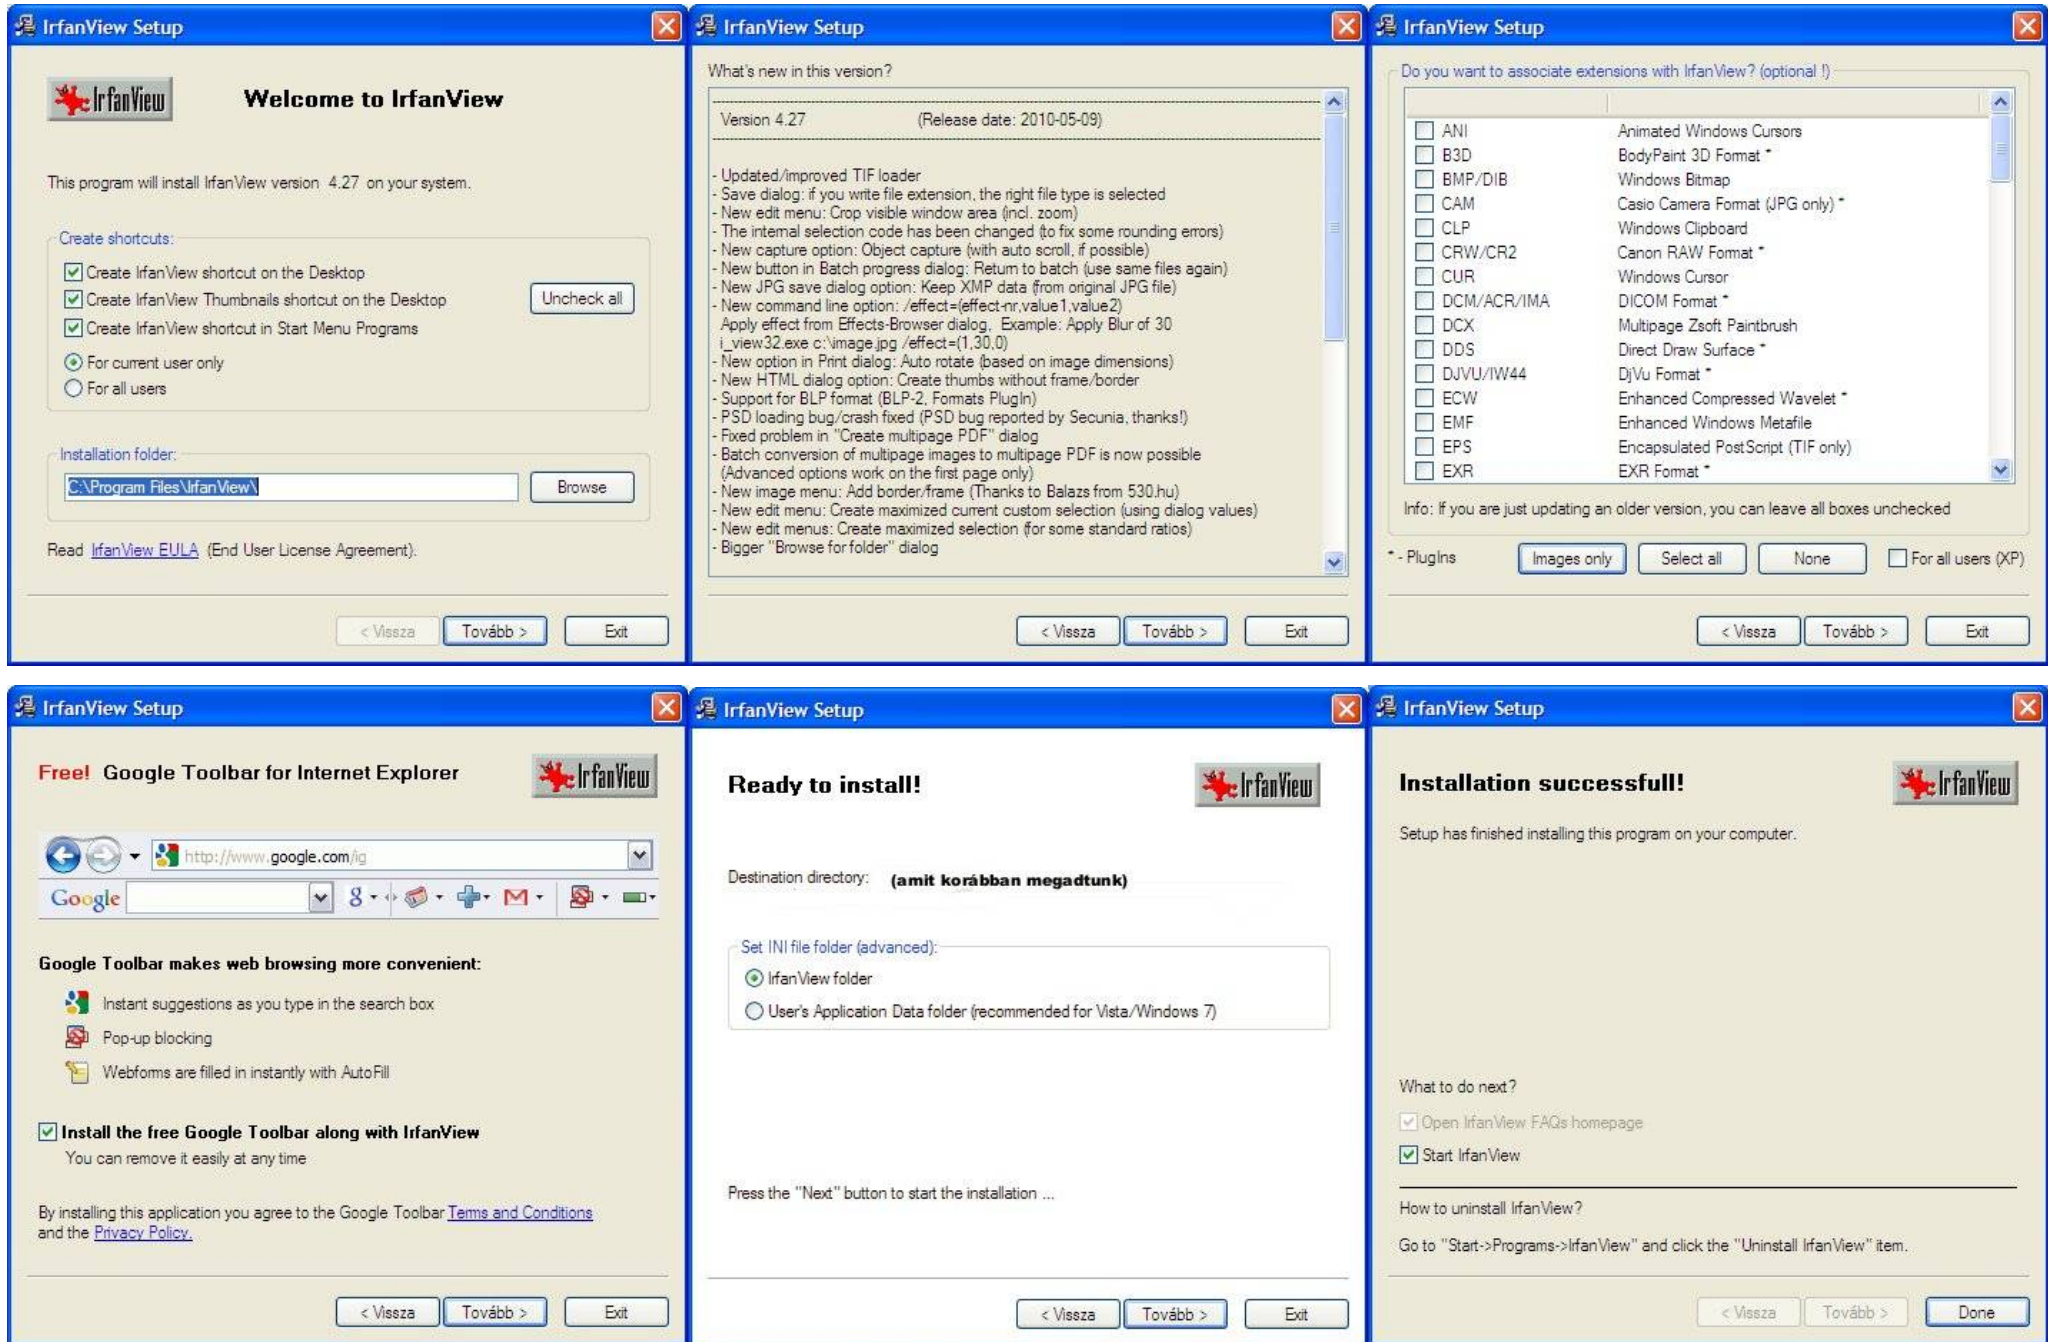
IrfanView Setup

IrfanView

Welcome to IrfanView

This program will install IrfanView version 4.27 on your system.

Create shortcuts:

Create IrfanView shortcut on the Desktop
Create IrfanView Thumbnails shortcut on the Desktop
Create IrfanView shortcut in Start Menu Programs

Uncheck all

For current user only
For all users

Installation folder:

C:\Program Files\IrfanView\

Browse

Read IrfanView EULA (End User License Agreement).

< Vissza  Tovább >  Exit

IrfanView Setup

What's new in this version?

Version 4.27 (Release date: 2010-05-09)

- Updated/improved TIF loader
- Save dialog: if you write file extension, the right file type is selected
- New edit menu: Crop visible window area (incl. zoom)
- The internal selection code has been changed (to fix some rounding errors)
- New capture option: Object capture (with auto scroll, if possible)
- New button in Batch progress dialog: Return to batch (use same files again)
- New JPG save dialog option: Keep XMP data from original JPG file)
- New command line option: /effect=(effect-nr,value1,value2)
Apply effect from Effects-Browser dialog, Example: Apply Blur of 30
i_view32.exe c:\image.jpg /effect=(1,30,0)
- New option in Print dialog: Auto rotate (based on image dimensions)
- New HTML dialog option: Create thumbs without frame/border
- Support for BLP format (BLP-2, Formats PlugIn)
- PSD loading bug/crash fixed (PSD bug reported by Secunia, thanks!)
- Fixed problem in "Create multipage PDF" dialog
- Batch conversion of multipage images to multipage PDF is now possible
(Advanced options work on the first page only)
- New image menu: Add border/frame (Thanks to Balazs from 530.hu)
- New edit menu: Create maximized current custom selection (using dialog values)
- New edit menus: Create maximized selection (for some standard ratios)
- Bigger "Browse for folder" dialog

< Vissza  Tovább >  Exit

IrfanView Setup

Do you want to associate extensions with IrfanView? (optional !)

| | |
|---|---|
| ANI | Animated Windows Cursors |
| B3D | BodyPaint 3D Format * |
| BMP/DIB | Windows Bitmap |
| CAM | Casio Camera Format (JPG only) * |
| CLP | Windows Clipboard |
| CRW/CR2 | Canon RAW Format * |
| CUR | Windows Cursor |
| DCM/ACR/IMA | DICOM Format * |
| DCX | Multipage Zsoft Paintbrush |
| DDS | Direct Draw Surface * |
| DJVU/IW44 | DjVu Format * |
| ECW | Enhanced Compressed Wavelet * |
| EMF | Enhanced Windows Metafile |
| EPS | Encapsulated PostScript (TIF only) |
| EXR | EXR Format * |

Info: If you are just updating an older version, you can leave all boxes unchecked

* - PlugIns  Images only  Select all  None  For all users (XP)

< Vissza  Tovább >  Exit

IrfanView Setup

Free! Google Toolbar for Internet Explorer

IrfanView

http://www.google.com/ig

Google

Google Toolbar makes web browsing more convenient:

Instant suggestions as you type in the search box
Pop-up blocking
Webforms are filled in instantly with AutoFill

Install the free Google Toolbar along with IrfanView
You can remove it easily at any time

By installing this application you agree to the Google Toolbar Terms and Conditions and the Privacy Policy.

< Vissza  Tovább >  Exit

IrfanView Setup

Ready to install!

IrfanView

Destination directory: (amit korábban megadtunk)

Set INI file folder (advanced):

IrfanView folder
User's Application Data folder (recommended for Vista/Windows 7)

Press the "Next" button to start the installation ...

< Vissza  Tovább >  Exit

IrfanView Setup

Installation successfull!

IrfanView

Setup has finished installing this program on your computer.

What to do next?

Open IrfanView FAQs homepage
Start IrfanView

How to uninstall IrfanView?

Go to "Start->Programs->IrfanView" and click the "Uninstall IrfanView" item.

< Vissza  Tovább >  Done